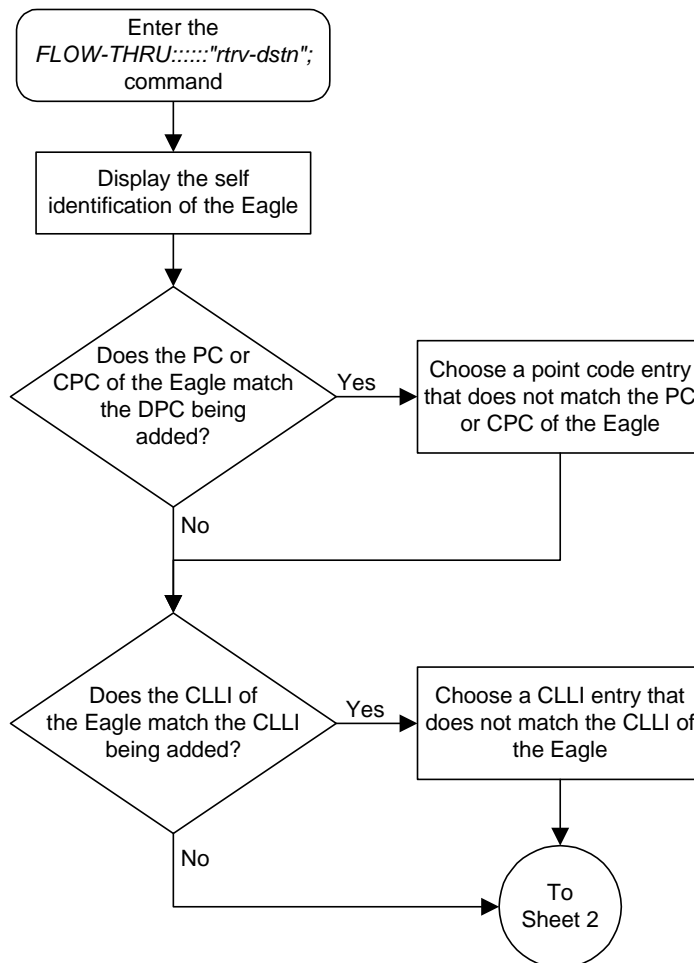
Enter the
FLOW-THRU::::::"rtrv-dstn";
command

Display the self identification of the Eagle

Does the PC or CPC of the Eagle match the DPC being added?

Yes

Choose a point code entry that does not match the PC or CPC of the Eagle

No

Does the CLLI of the Eagle match the CLLI being added?

Yes

Choose a CLLI entry that does not match the CLLI of the Eagle

No

To Sheet 2